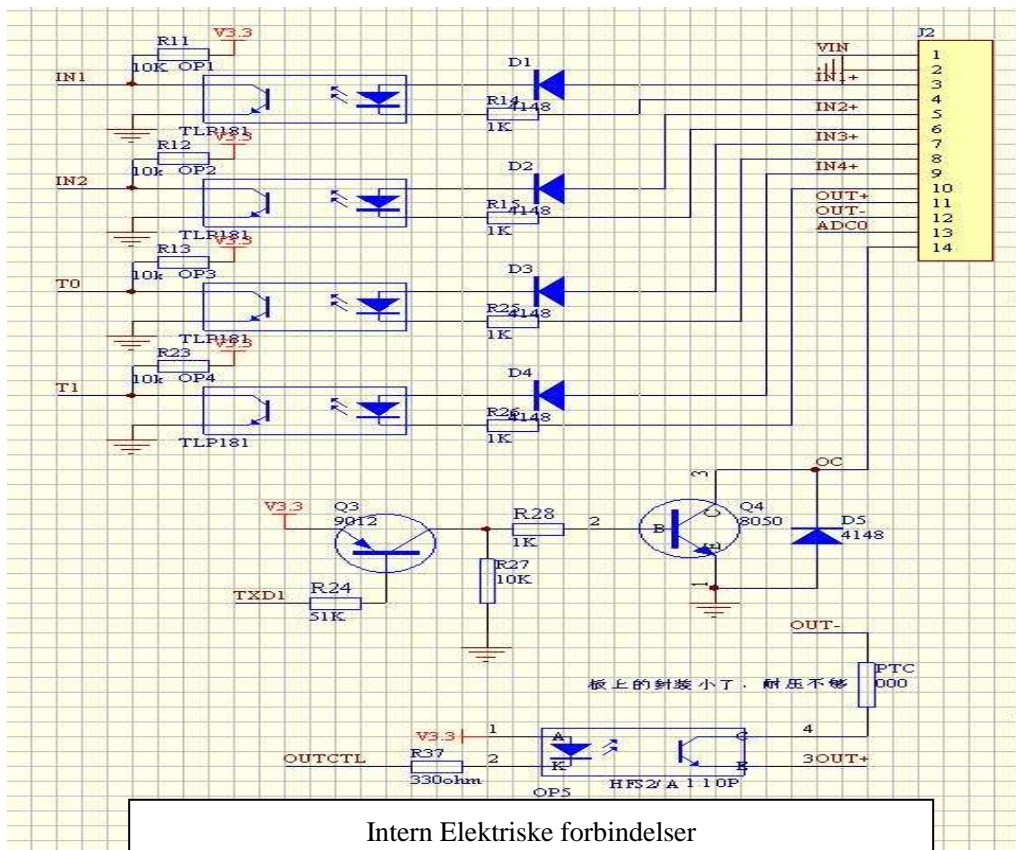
R11 V3.3
10K OP1
IN1
TLR181
D1
R14 4148
1K

R12 V3.3
10k OP2
IN2
TLR181
D2
R15 4148
1K

R13 V3.3
10k OP3
T0
TLP181
D3
R25 4148
1K

R23 V3.3
10k OP4
T1
TLP181
D4
R26 4148
1K

J2
VIN 1
2
IN1+ 3
4
IN2+ 5
6
IN3+ 7
8
IN4+ 9
10
OUT+ 11
OUT- 12
ADC0 13
14

V3.3
Q3
9012
TXD1
R24
51K
R28
1K
2
R27
10K
B
C
E
3
1
Q4
8050
OC
D5
4148

OUT-
PTC
000
板上的封装小了，耐压不够

V3.3 1
OUTCTL 2
R37
330ohm
A
K
C
E
4
3OUT+
OP5
HFS2/A110P

Intern Elektriske forbindelser